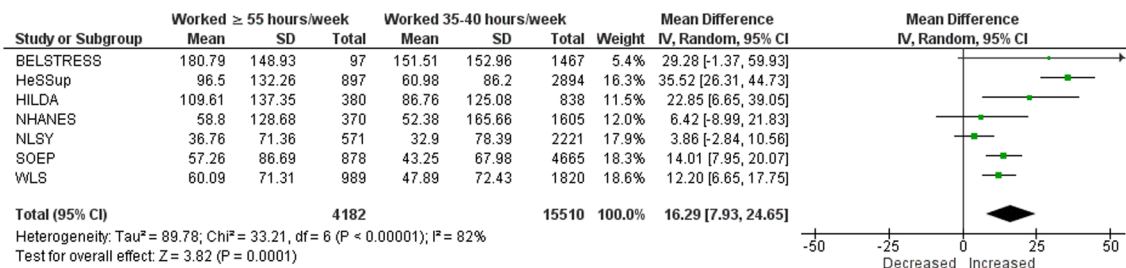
| Study or Subgroup | Worked ≥ 55 hours/week Mean | SD | Total | Worked 35-40 hours/week Mean | SD | Total | Weight | Mean Difference IV, Random, 95% CI |
|---|---|---|---|---|---|---|---|---|
| BELSTRESS | 180.79 | 148.93 | 97 | 151.51 | 152.96 | 1467 | 5.4% | 29.28 [-1.37, 59.93] |
| HeSSup | 96.5 | 132.26 | 897 | 60.98 | 86.2 | 2894 | 16.3% | 35.52 [26.31, 44.73] |
| HILDA | 109.61 | 137.35 | 380 | 86.76 | 125.08 | 838 | 11.5% | 22.85 [6.65, 39.05] |
| NHANES | 58.8 | 128.68 | 370 | 52.38 | 165.66 | 1605 | 12.0% | 6.42 [-8.99, 21.83] |
| NLSY | 36.76 | 71.36 | 571 | 32.9 | 78.39 | 2221 | 17.9% | 3.86 [-2.84, 10.56] |
| SOEP | 57.26 | 86.69 | 878 | 43.25 | 67.98 | 4665 | 18.3% | 14.01 [7.95, 20.07] |
| WLS | 60.09 | 71.31 | 989 | 47.89 | 72.43 | 1820 | 18.6% | 12.20 [6.65, 17.75] |
| Total (95% CI) | | | 4182 | | | 15510 | 100.0% | 16.29 [7.93, 24.65] |

Heterogeneity: Tau² = 89.78; Chi² = 33.21, df = 6 (P < 0.00001); I² = 82%
Test for overall effect: Z = 3.82 (P = 0.0001)

Mean Difference
IV, Random, 95% CI
-50 -25 0 25 50
Decreased Increased